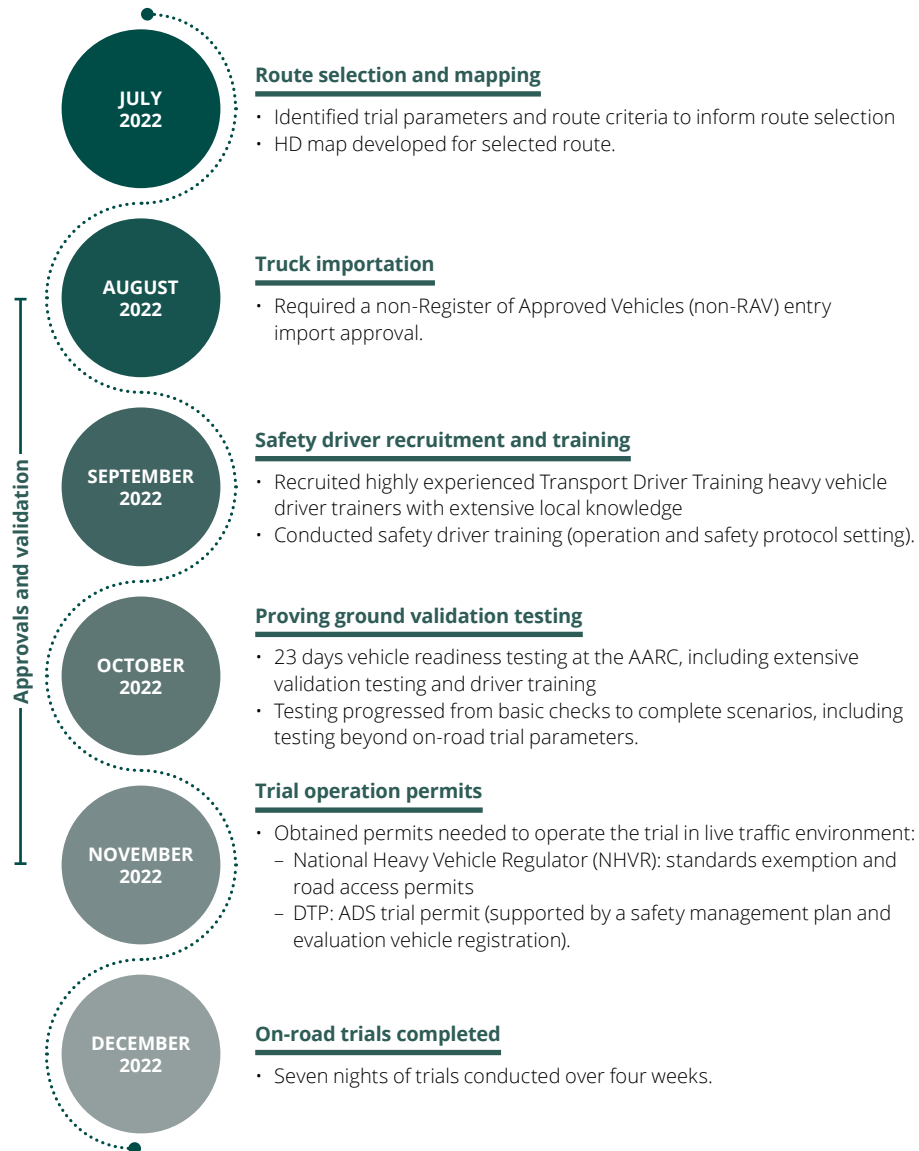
Approvals and validation

JULY 2022

Route selection and mapping

• Identified trial parameters and route criteria to inform route selection
• HD map developed for selected route.

AUGUST 2022

Truck importation

• Required a non-Register of Approved Vehicles (non-RAV) entry import approval.

SEPTEMBER 2022

Safety driver recruitment and training

• Recruited highly experienced Transport Driver Training heavy vehicle driver trainers with extensive local knowledge
• Conducted safety driver training (operation and safety protocol setting).

OCTOBER 2022

Proving ground validation testing

• 23 days vehicle readiness testing at the AARC, including extensive validation testing and driver training
• Testing progressed from basic checks to complete scenarios, including testing beyond on-road trial parameters.

NOVEMBER 2022

Trial operation permits

• Obtained permits needed to operate the trial in live traffic environment:
– National Heavy Vehicle Regulator (NHVR): standards exemption and road access permits
– DTP: ADS trial permit (supported by a safety management plan and evaluation vehicle registration).

DECEMBER 2022

On-road trials completed

• Seven nights of trials conducted over four weeks.